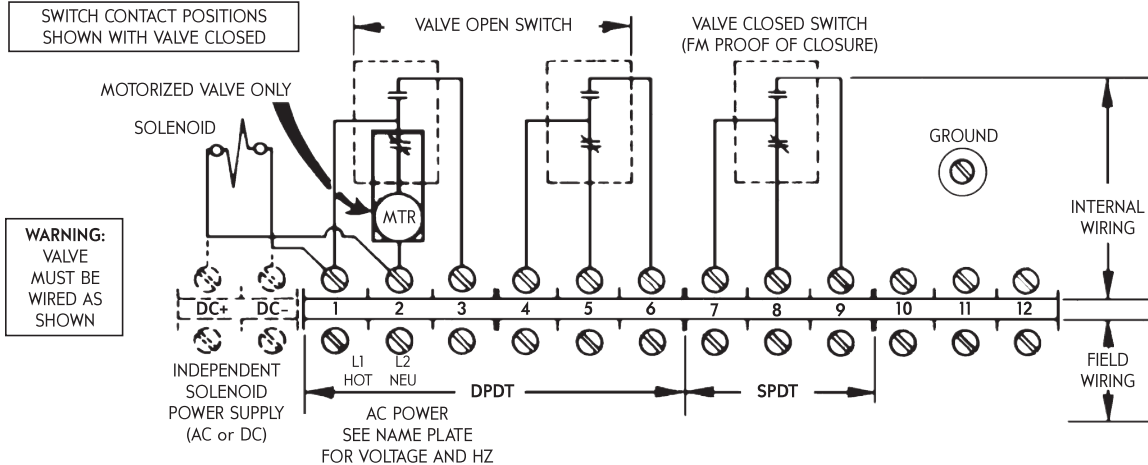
SWITCH CONTACT POSITIONS SHOWN WITH VALVE CLOSED

VALVE OPEN SWITCH

VALVE CLOSED SWITCH (FM PROOF OF CLOSURE)

MOTORIZED VALVE ONLY

SOLENOID

MTR

GROUND

INTERNAL WIRING

WARNING: VALVE MUST BE WIRED AS SHOWN

DC+ DC-

1 2 3 4 5 6 7 8 9 10 11 12

L1 HOT L2 NEU

DPDT

SPDT

FIELD WIRING

INDEPENDENT SOLENOID POWER SUPPLY (AC or DC)

AC POWER SEE NAME PLATE FOR VOLTAGE AND HZ